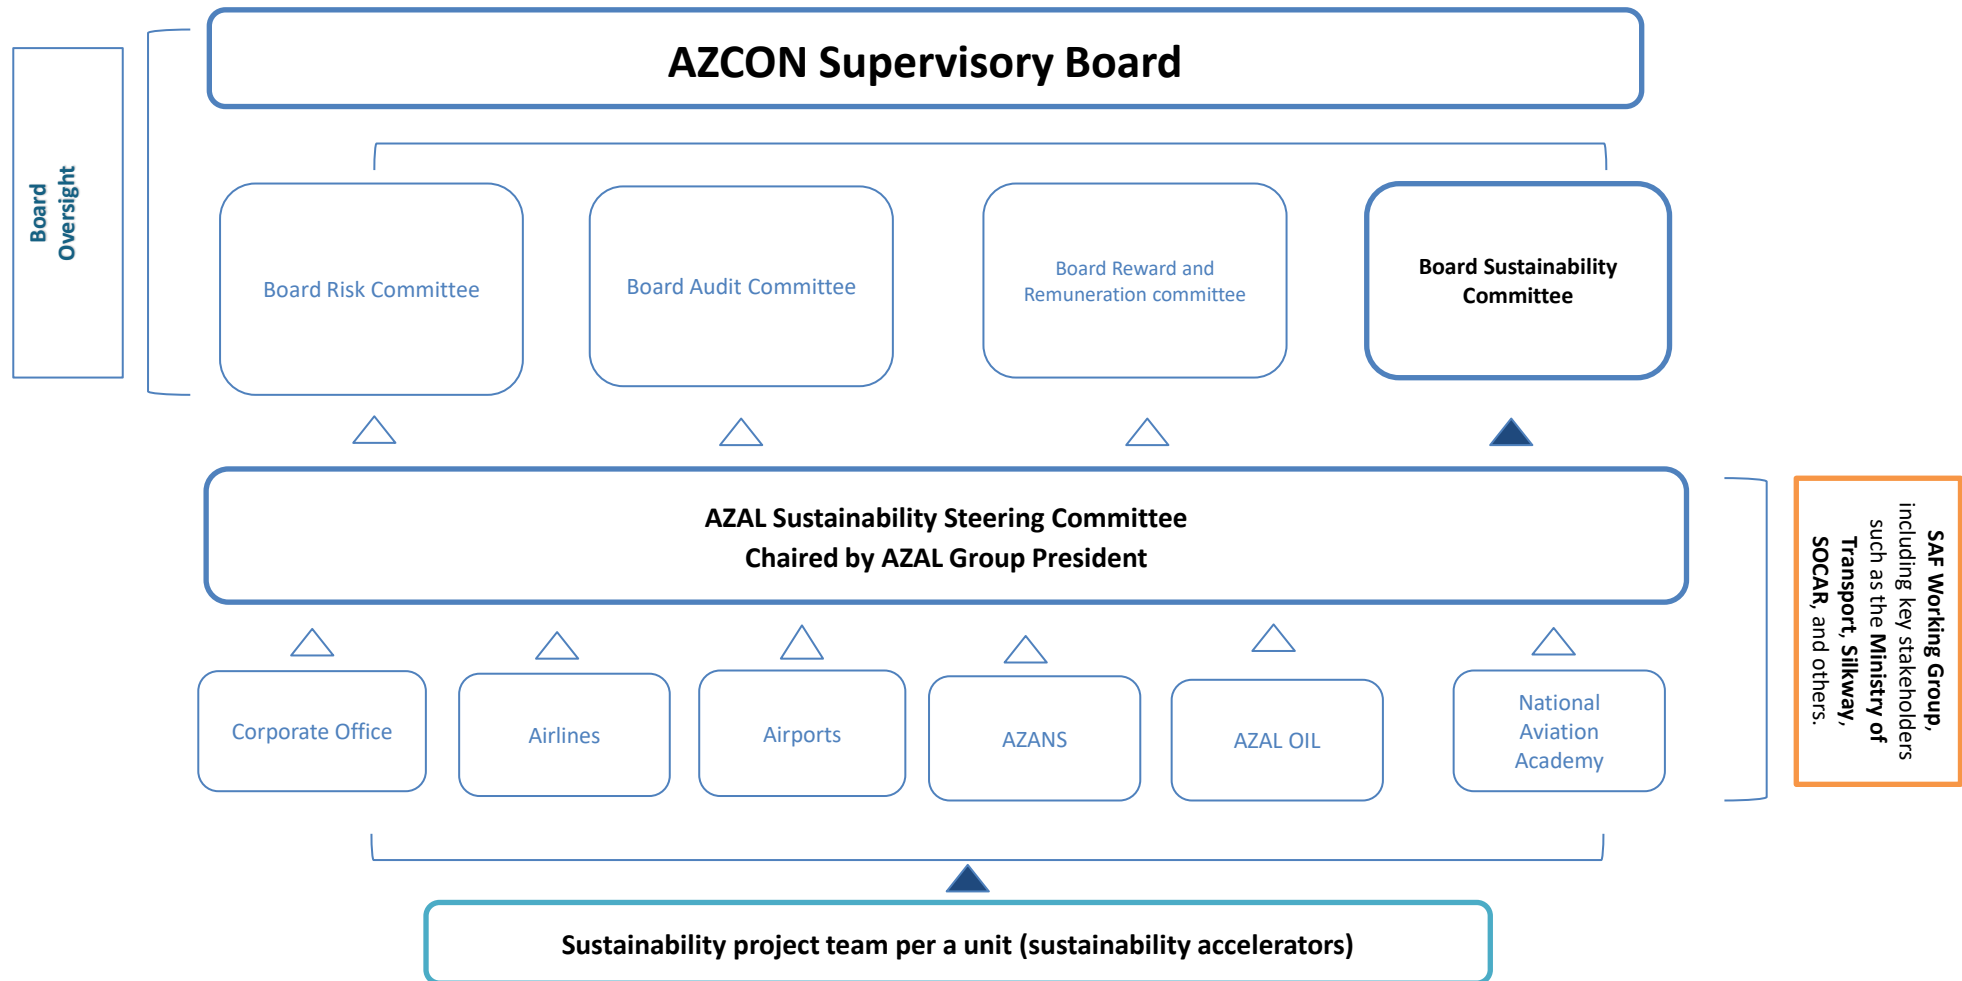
Board Oversight

AZCON Supervisory Board

Board Risk Committee

Board Audit Committee

Board Reward and Remuneration committee

Board Sustainability Committee

AZAL Sustainability Steering Committee
Chaired by AZAL Group President

Corporate Office

Airlines

Airports

AZANS

AZAL OIL

National Aviation Academy

SAF Working Group, including key stakeholders such as the Ministry of Transport, Silkway, SOCAR, and others.

Sustainability project team per a unit (sustainability accelerators)